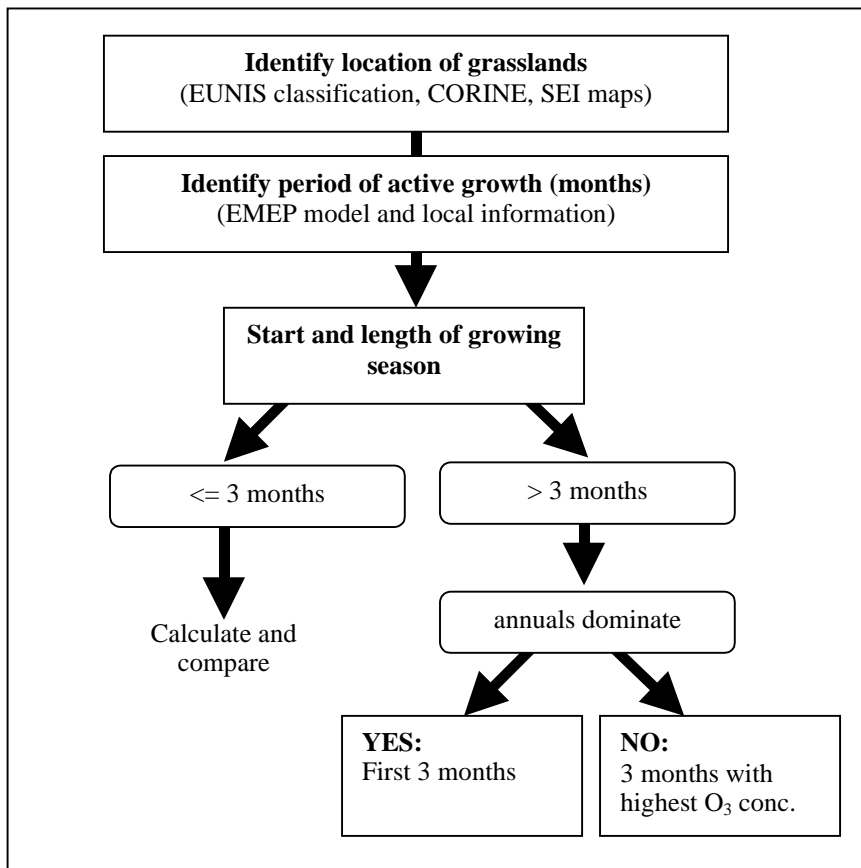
**Identify location of grasslands**
(EUNIS classification, CORINE, SEI maps)

**Identify period of active growth (months)**
(EMEP model and local information)

**Start and length of growing season**

<= 3 months

> 3 months

Calculate and compare

annuals dominate

**YES:**
First 3 months

**NO:**
3 months with highest $O_3$ conc.